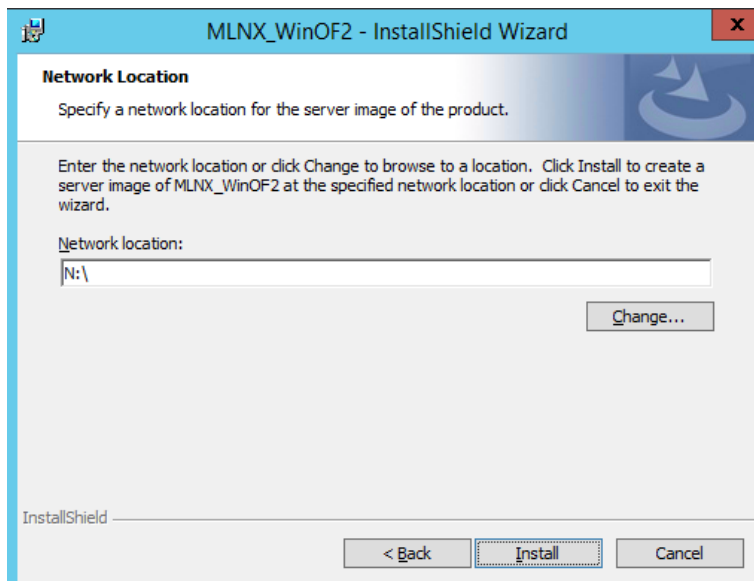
MLNX_WinOF2 - InstallShield Wizard

x

Network Location

Specify a network location for the server image of the product.

Enter the network location or click Change to browse to a location. Click Install to create a server image of MLNX_WinOF2 at the specified network location or click Cancel to exit the wizard.

Network location:

N:\

Change...

InstallShield

< Back

Install

Cancel